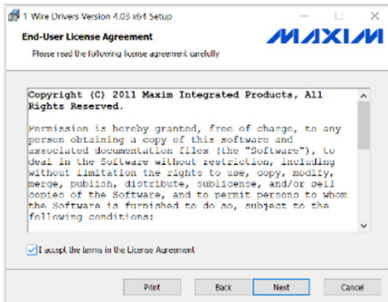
1 Wire Drivers Version 4.03 x64 Setup

End-User License Agreement

Please read the following license agreement carefully

MAXIM

Copyright (C) 2011 Maxim Integrated Products, All Rights Reserved.

Permission is hereby granted, free of charge, to any person obtaining a copy of this software and associated documentation files (the "Software"), to deal in the Software without restriction, including without limitation the rights to use, copy, modify, merge, publish, distribute, sublicense, and/or sell copies of the Software, and to permit persons to whom the Software is furnished to do so, subject to the following conditions:

I accept the terms in the License Agreement

Print

Back

Next

Cancel